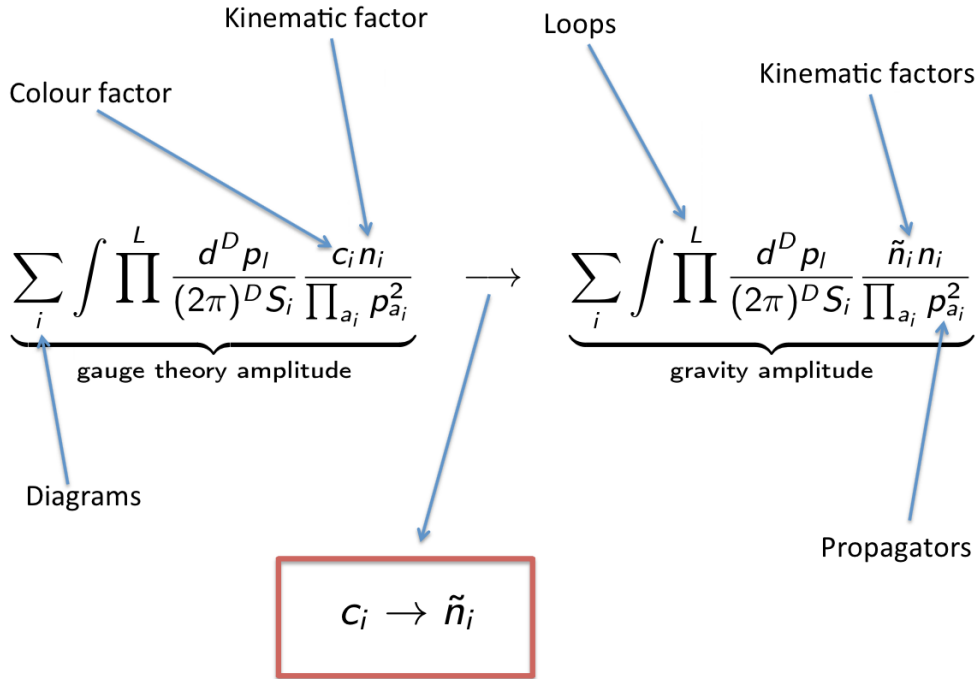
Kinematic factor

Colour factor

Loops

Kinematic factors

$\underbrace{\sum_i \int \prod^L \frac{d^D p_l}{(2\pi)^D S_i} \frac{c_i n_i}{\prod_{a_i} p_{a_i}^2}}_{\text{gauge theory amplitude}} \longrightarrow \underbrace{\sum_i \int \prod^L \frac{d^D p_l}{(2\pi)^D S_i} \frac{\tilde{n}_i n_i}{\prod_{a_i} p_{a_i}^2}}_{\text{gravity amplitude}}$

Diagrams

Propagators

$c_i \rightarrow \tilde{n}_i$